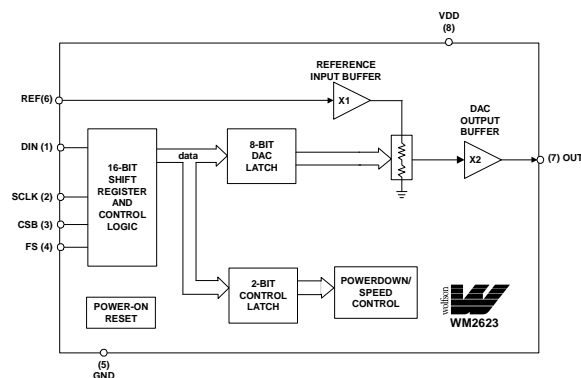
VDD
(8)

REFERENCE
INPUT BUFFER

REF(6)

X1

DAC
OUTPUT
BUFFER

DIN (1)

16-BIT
SHIFT
REGISTER
AND
CONTROL
LOGIC

data

8-BIT
DAC
LATCH

X2

(7) OUT

SCLK (2)

CSB (3)

FS (4)

2-BIT
CONTROL
LATCH

POWERDOWN/
SPEED
CONTROL

POWER-ON
RESET

wolfson

WM2623

(5)
GND